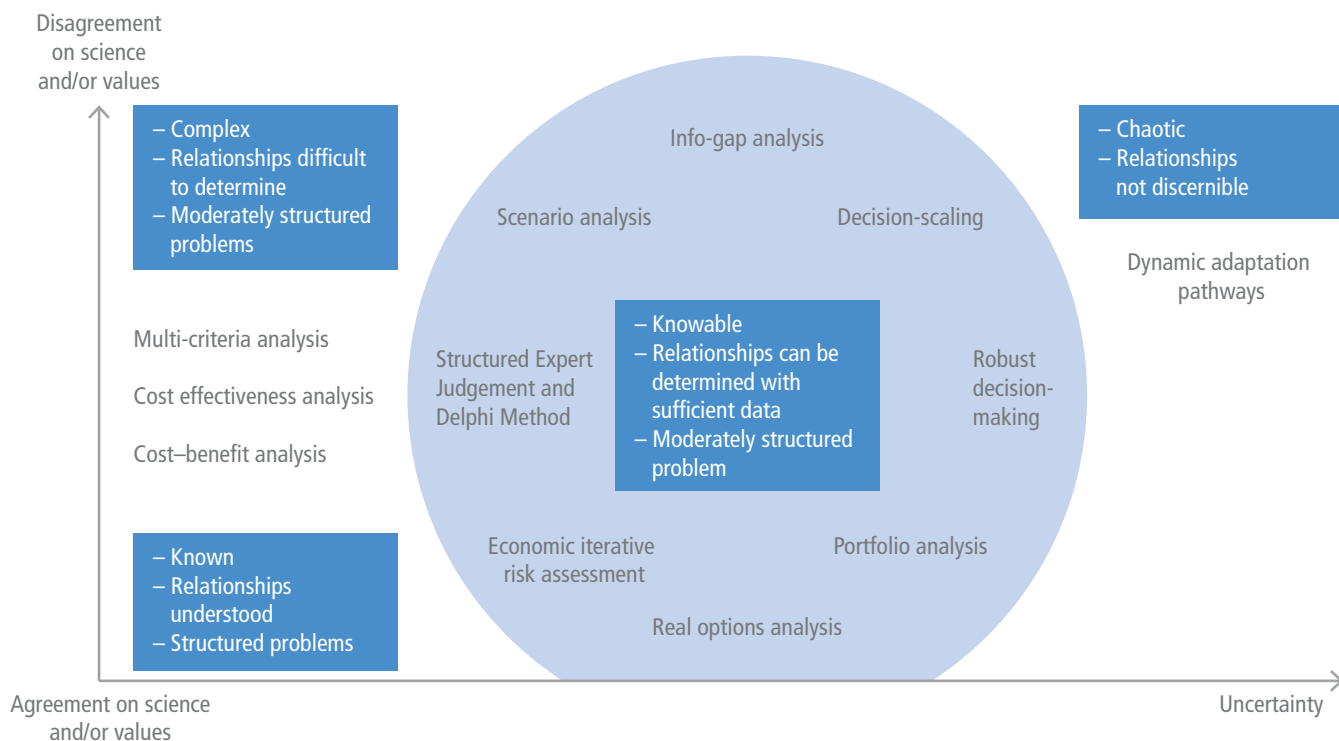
Disagreement on science and/or values

– Complex
– Relationships difficult to determine
– Moderately structured problems

Info-gap analysis

– Chaotic
– Relationships not discernible

Scenario analysis

Decision-scaling

Dynamic adaptation pathways

Multi-criteria analysis

Cost effectiveness analysis

Cost–benefit analysis

Structured Expert Judgement and Delphi Method

– Knowable
– Relationships can be determined with sufficient data
– Moderately structured problem

Robust decision-making

– Known
– Relationships understood
– Structured problems

Economic iterative risk assessment

Portfolio analysis

Real options analysis

Agreement on science and/or values

Uncertainty